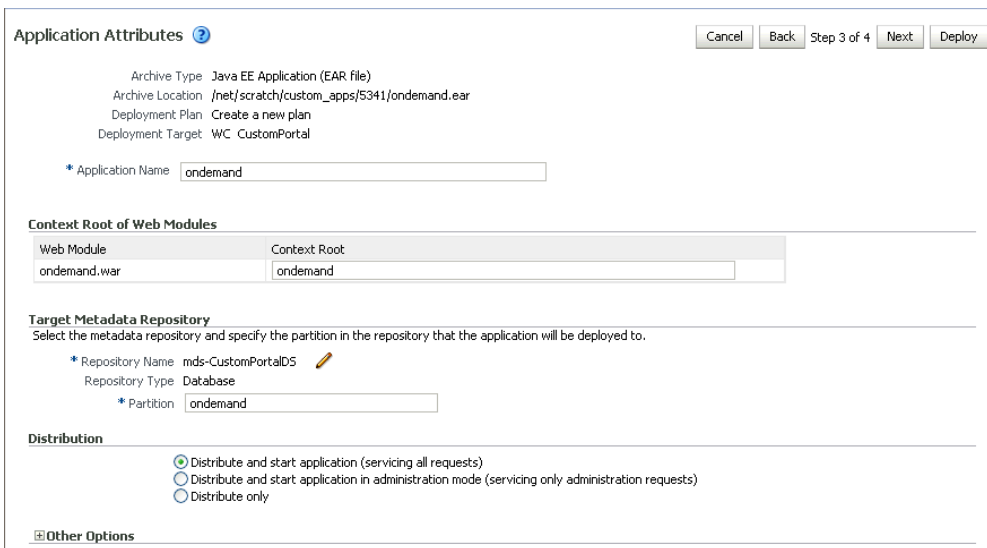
Application Attributes

Cancel Back Step 3 of 4 Next Deploy

Archive Type Java EE Application (EAR file)
Archive Location /net/scratch/custom_apps/5341/ondemand.ear
Deployment Plan Create a new plan
Deployment Target WC CustomPortal

* Application Name ondemand

Context Root of Web Modules

| Web Module | Context Root |
|---|---|
| ondemand.war | ondemand |

Target Metadata Repository
Select the metadata repository and specify the partition in the repository that the application will be deployed to.

* Repository Name mds-CustomPortalDS
Repository Type Database
* Partition ondemand

Distribution

Distribute and start application (servicing all requests)
Distribute and start application in administration mode (servicing only administration requests)
Distribute only

Other Options